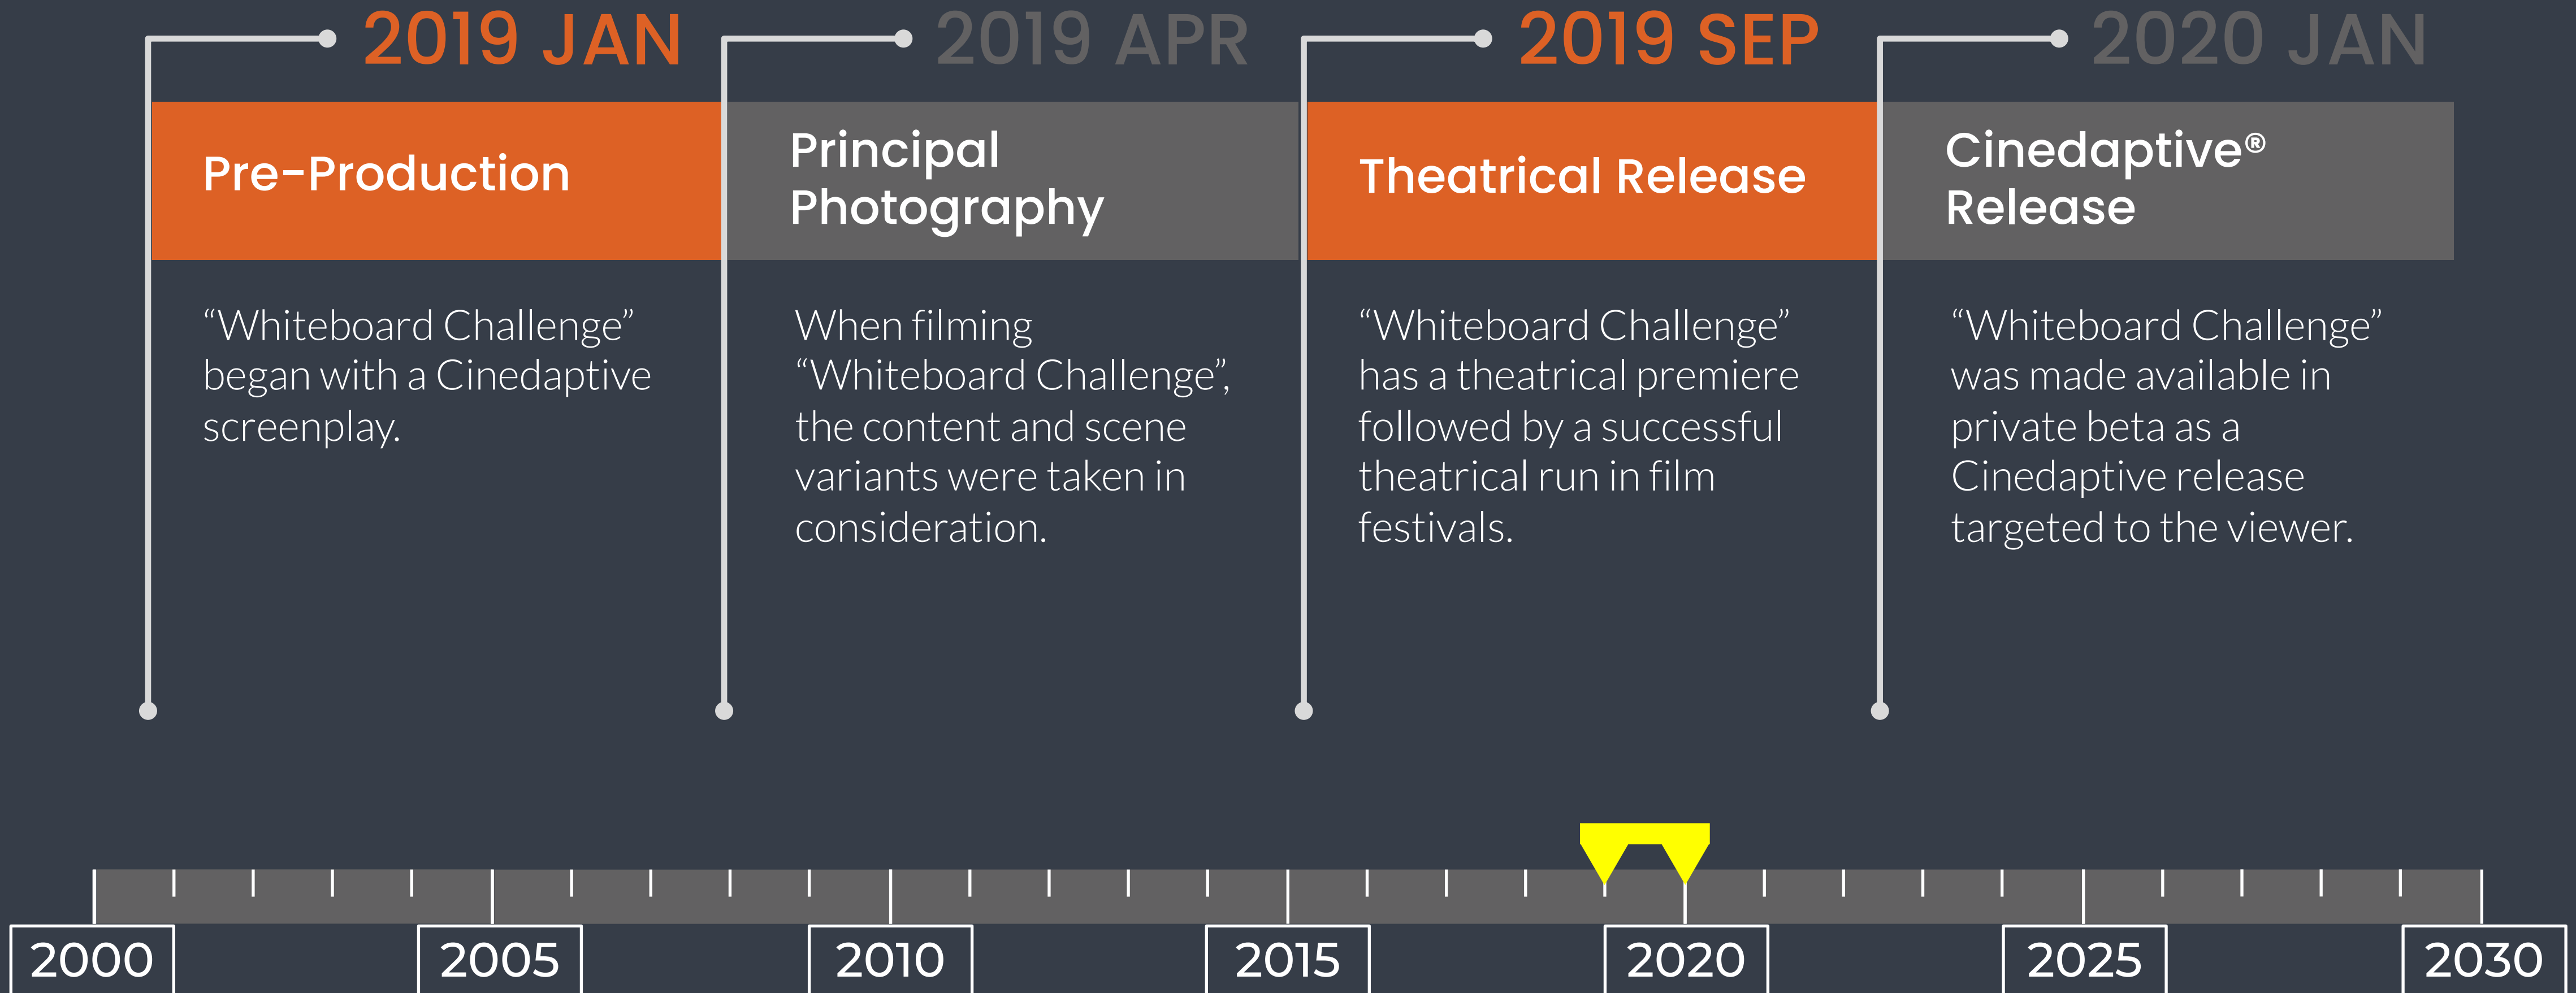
2019 JAN

Pre-Production

“Whiteboard Challenge” began with a Cinedaptive screenplay.

2019 APR

Principal Photography

When filming “Whiteboard Challenge”, the content and scene variants were taken in consideration.

2019 SEP

Theatrical Release

“Whiteboard Challenge” has a theatrical premiere followed by a successful theatrical run in film festivals.

2020 JAN

Cinedaptive® Release

“Whiteboard Challenge” was made available in private beta as a Cinedaptive release targeted to the viewer.

2000 2005 2010 2015 2020 2025 2030